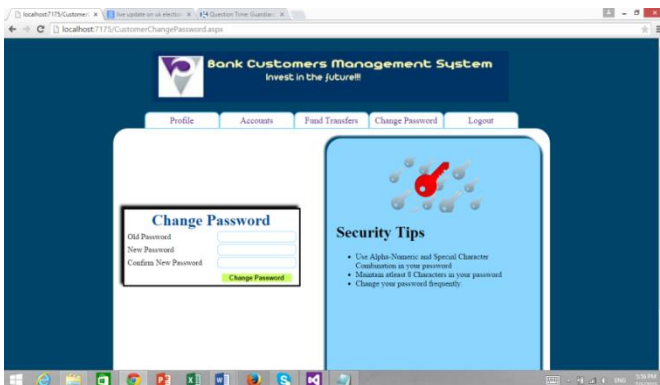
localhost:7175/Customer ×
live update on uk election ×
Question Time Guardian ×

localhost:7175/CustomerChangePassword.aspx

Bank Customers Management System
Invest in the future!!!

Profile
Accounts
Fund Transfers
Change Password
Logout

Change Password
Old Password
New Password
Confirm New Password
Change Password

Security Tips

- Use Alpha-Numeric and Special Character Combination in your password
- Maintain atleast 8 Characters in your password
- Change your password frequently.

5:16 PM